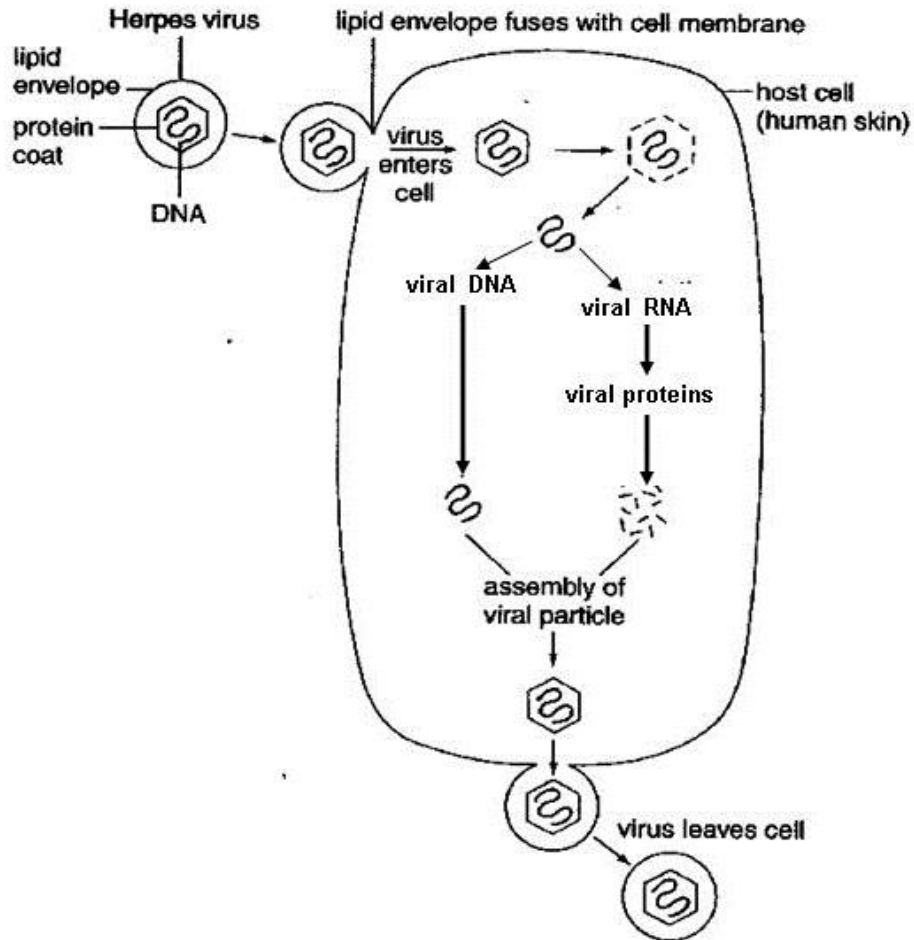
Herpes virus

lipid envelope fuses with cell membrane

lipid envelope

protein coat

DNA

virus enters cell

host cell (human skin)

viral DNA

viral RNA

viral proteins

assembly of viral particle

virus leaves cell